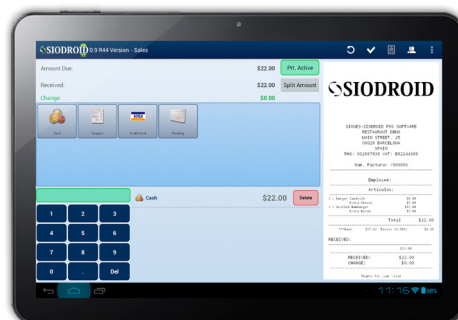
SIODROID 0.9 R44 Version - Sales

Amount Due: $22.00 Prt. Active

Received: $22.00 Split Amount

Change $0.00

Cash Cheque Credit Card Pending

Cash $22.00 Delete

1 2 3
4 5 6
7 8 9
0 . Del

SIODROID

SIODES-SIODROID POS SOFTWARE
RESTAURANT DEMO
MAIN STREET, 25
08020 BARCELONA
SPAIN
PHO: 931097650 VAT: B61244088

Num. Factura: /000000

Employee:

Articulos:

1 - Burger Combo(A) $6.00
Extra Bacon $0.00
1 - Grilled Hamburger $11.00
Extra Bacon $0.00

Total $22.00

**Base $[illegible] Taxes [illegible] $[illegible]

RECEIVED:

$22.00

RECEIVED: $22.00
CHANGE: $0.00

Thanks for your visit

11:16